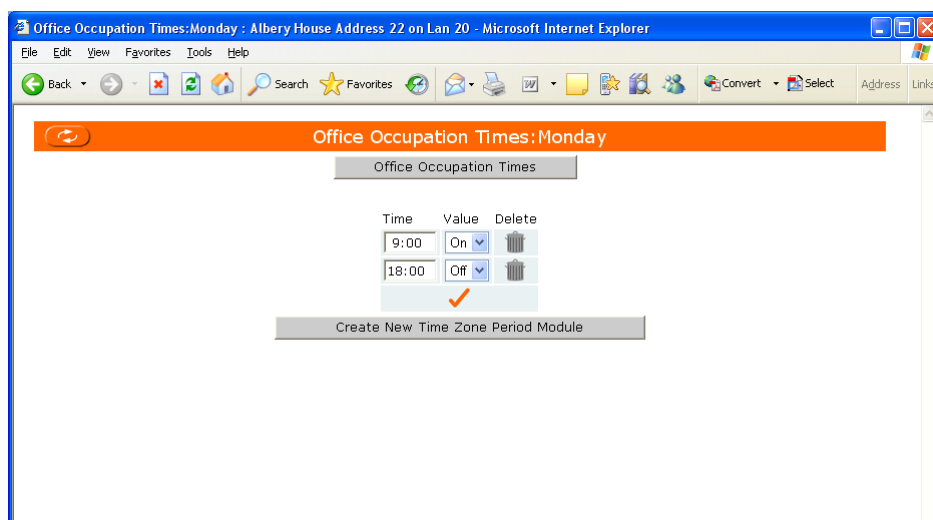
Office Occupation Times:Monday : Albery House Address 22 on Lan 20 - Microsoft Internet Explorer

File Edit View Favorites Tools Help

Back Search Favorites Convert Select Address Links

Office Occupation Times:Monday

Office Occupation Times

| Time | Value | Delete |
|---|---|---|
| 9:00 | On | |
| 18:00 | Off | |

Create New Time Zone Period Module